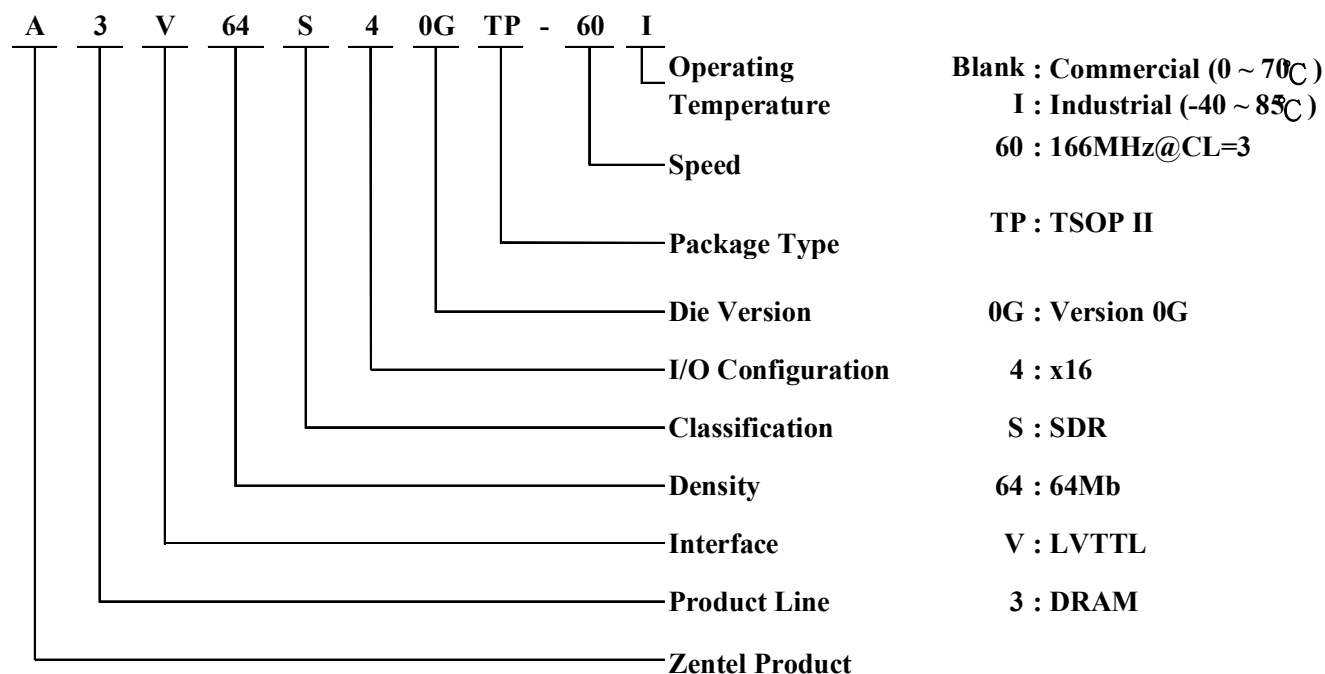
A 3 V 64 S 4 0G TP - 60 I

Operating Temperature Blank : Commercial (0 ~ 70℃)
I : Industrial (-40 ~ 85℃)

Speed 60 : 166MHz@CL=3

Package Type TP : TSOP II

Die Version 0G : Version 0G

I/O Configuration 4 : x16

Classification S : SDR

Density 64 : 64Mb

Interface V : LVTTL

Product Line 3 : DRAM

Zentel Product